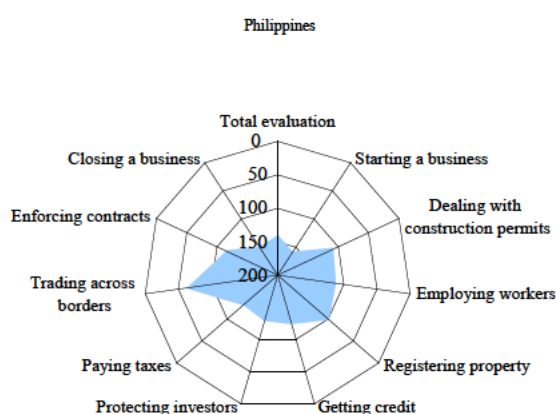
Philippines

Total evaluation
0
50
100
150
200
Starting a business
Dealing with construction permits
Employing workers
Registering property
Getting credit
Protecting investors
Paying taxes
Trading across borders
Enforcing contracts
Closing a business